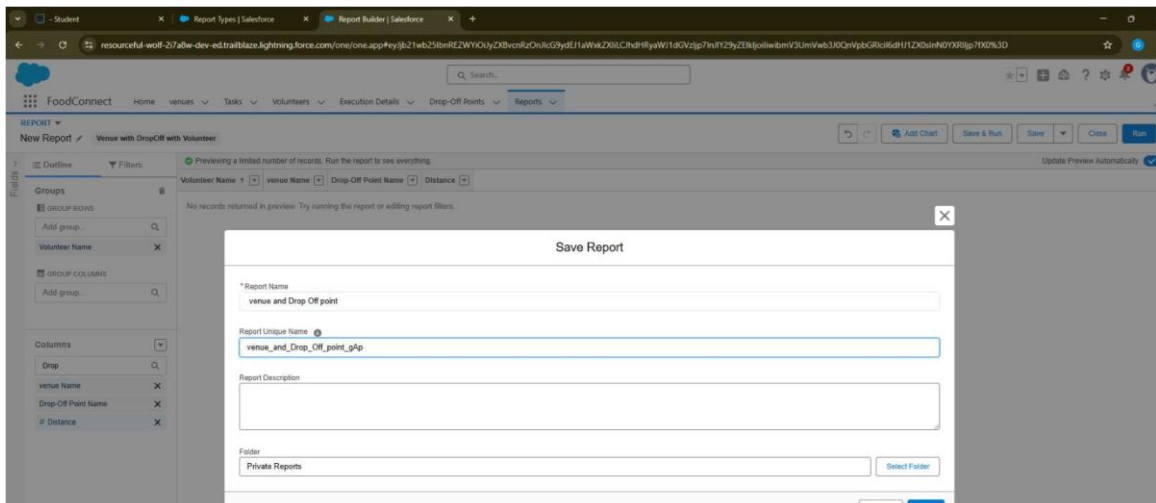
- Student
Report Types | Salesforce
Report Builder | Salesforce
resourceful-wolf-2i7a8w-dev-ed.trailblaze.lightning.force.com/one/one.app#eyJjb21wb25lbnREZWYiOiJyZXBvcnRzOnJlcG9ydEJ1aWxkZXIiLCJhdHRyaWJ1dGVzIjp7InJlY29yZElkIjoiIiwibmV3UmVwb3J0QnVpbGRlciI6dHJ1ZX0sInN0YXRlIjp7fX0%3D
Q Search...
FoodConnect Home venues Tasks Volunteers Execution Details Drop-Off Points Reports
REPORT
New Report Venue with DropOff with Volunteer
Add Chart Save & Run Save Close Run
Outline Filters
Fields
Previewing a limited number of records. Run the report to see everything.
Update Preview Automatically
Volunteer Name venue Name Drop-Off Point Name Distance
Groups
GROUP ROWS
Add group...
Volunteer Name
No records returned in preview. Try running the report or editing report filters.
GROUP COLUMNS
Add group...
Columns
Drop
venue Name
Drop-Off Point Name
# Distance
Save Report
* Report Name
venue and Drop Off point
Report Unique Name
venue_and_Drop_Off_point_gAp
Report Description
Folder
Private Reports
Select Folder